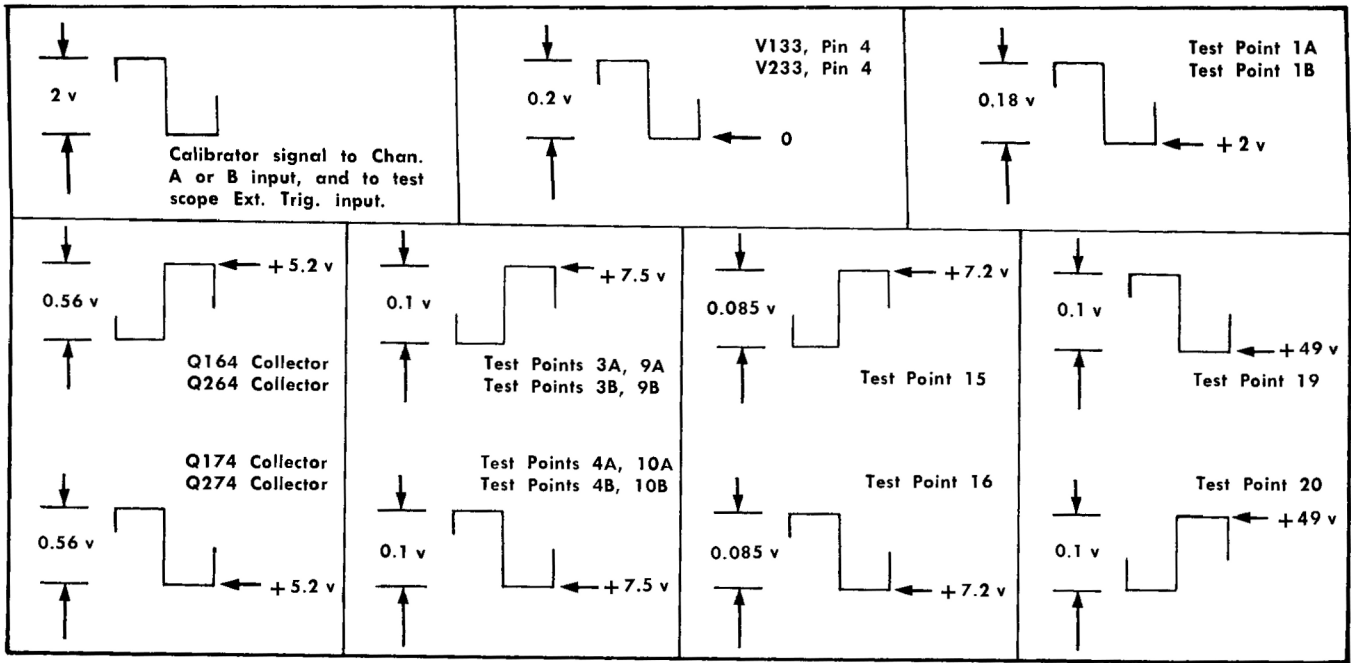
2 v

Calibrator signal to Chan. A or B input, and to test scope Ext. Trig. input.

0.2 v

V133, Pin 4
V233, Pin 4

0

0.18 v

Test Point 1A
Test Point 1B

+ 2 v

0.56 v

+ 5.2 v

Q164 Collector
Q264 Collector

Q174 Collector
Q274 Collector

0.56 v

+ 5.2 v

0.1 v

+ 7.5 v

Test Points 3A, 9A
Test Points 3B, 9B

Test Points 4A, 10A
Test Points 4B, 10B

0.1 v

+ 7.5 v

0.085 v

+ 7.2 v

Test Point 15

Test Point 16

0.085 v

+ 7.2 v

0.1 v

+ 49 v

Test Point 19

Test Point 20

+ 49 v

0.1 v